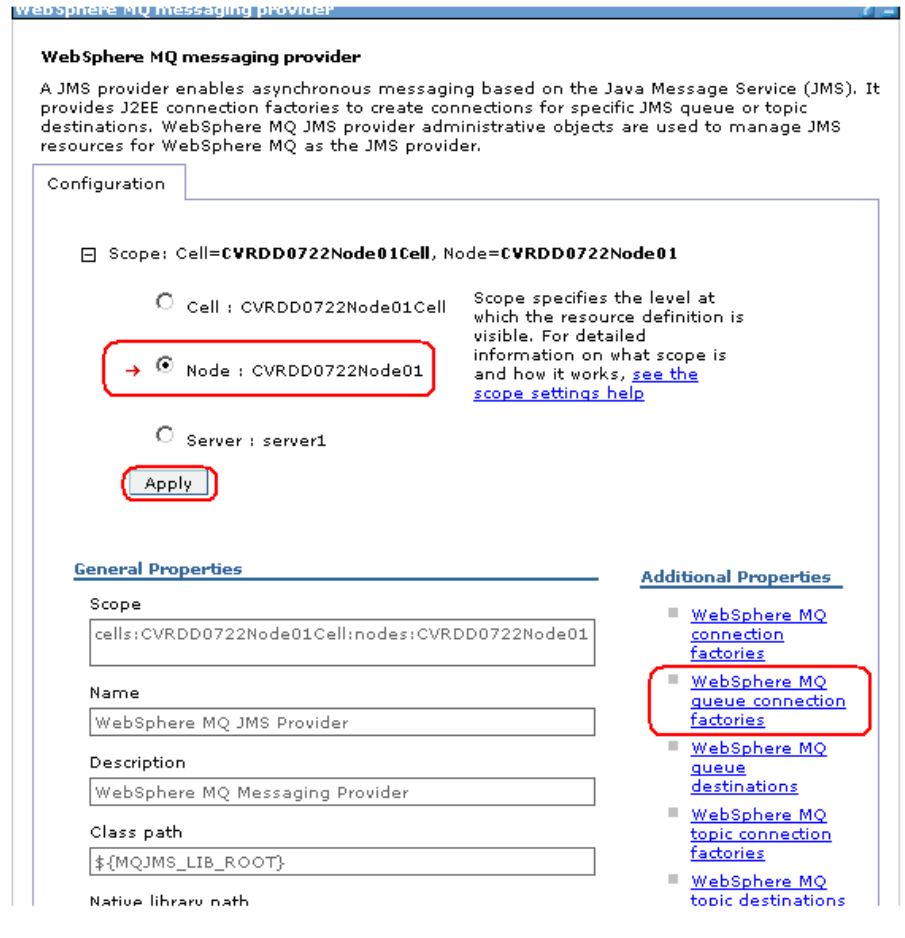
WebSphere MQ messaging provider

WebSphere MQ messaging provider

A JMS provider enables asynchronous messaging based on the Java Message Service (JMS). It provides J2EE connection factories to create connections for specific JMS queue or topic destinations. WebSphere MQ JMS provider administrative objects are used to manage JMS resources for WebSphere MQ as the JMS provider.

Configuration

Scope: Cell=CVRDD0722Node01Cell, Node=CVRDD0722Node01

Cell : CVRDD0722Node01Cell

Node : CVRDD0722Node01

Server : server1

Scope specifies the level at which the resource definition is visible. For detailed information on what scope is and how it works, see the scope settings help

Apply

General Properties

Scope
cells:CVRDD0722Node01Cell:nodes:CVRDD0722Node01

Name
WebSphere MQ JMS Provider

Description
WebSphere MQ Messaging Provider

Class path
${MQJMS_LIB_ROOT}

Native library path

Additional Properties

WebSphere MQ connection factories

WebSphere MQ queue connection factories

WebSphere MQ queue destinations

WebSphere MQ topic connection factories

WebSphere MQ topic destinations